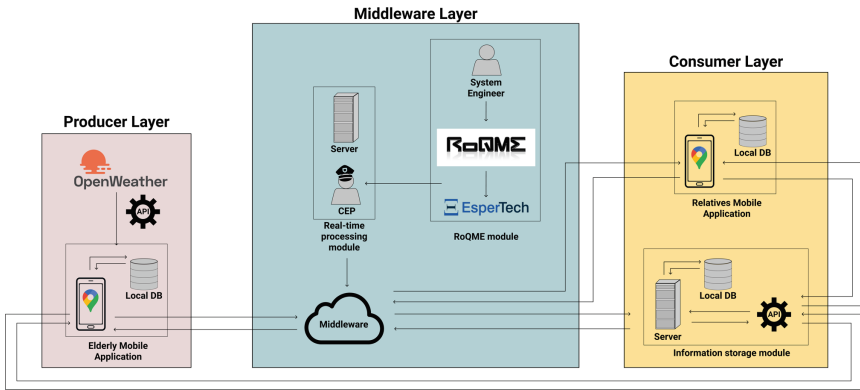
Middleware Layer

Producer Layer

OpenWeather

API

Local DB

Elderly Mobile Application

Server

CEP

Real-time processing module

System Engineer

RoQME

EsperTech

RoQME module

Middleware

Consumer Layer

Local DB

Relatives Mobile Application

Local DB

API

Server

Information storage module